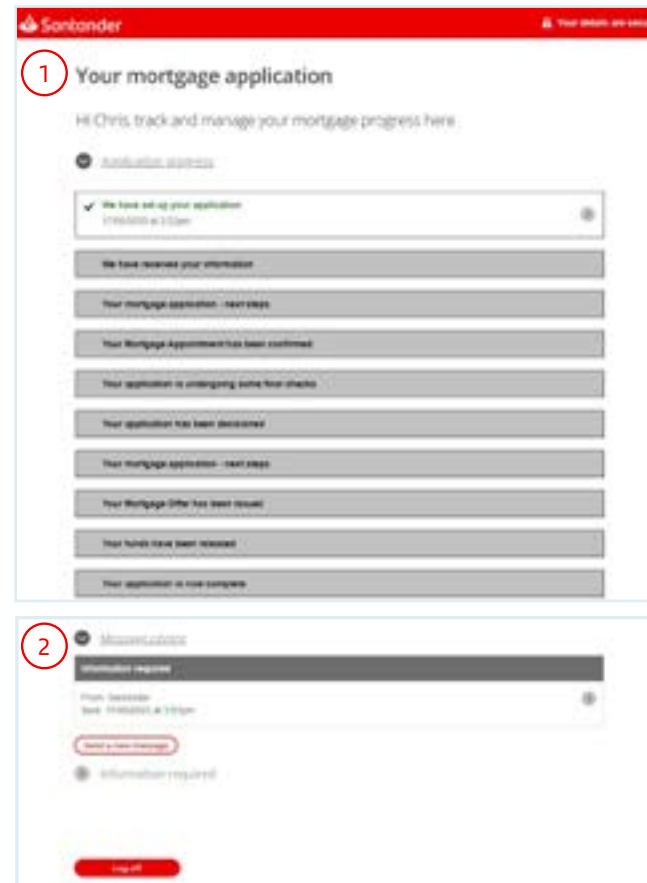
Santander

Your details are secu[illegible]

1

Your mortgage application

Hi Chris, track and manage your mortgage progress here.

Application progress

We have set up your application
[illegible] at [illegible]

We have received your information

Your mortgage application - next steps

Your Mortgage Appointment has been confirmed

Your application is undergoing some final checks

Your application has been decisioned

Your mortgage application - next steps

Your Mortgage Offer has been issued

Your funds have been released

Your application is now complete

2

Message centre

Information required

From: Santander
Sent: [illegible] at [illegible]

Send a new message

Information required

Log off